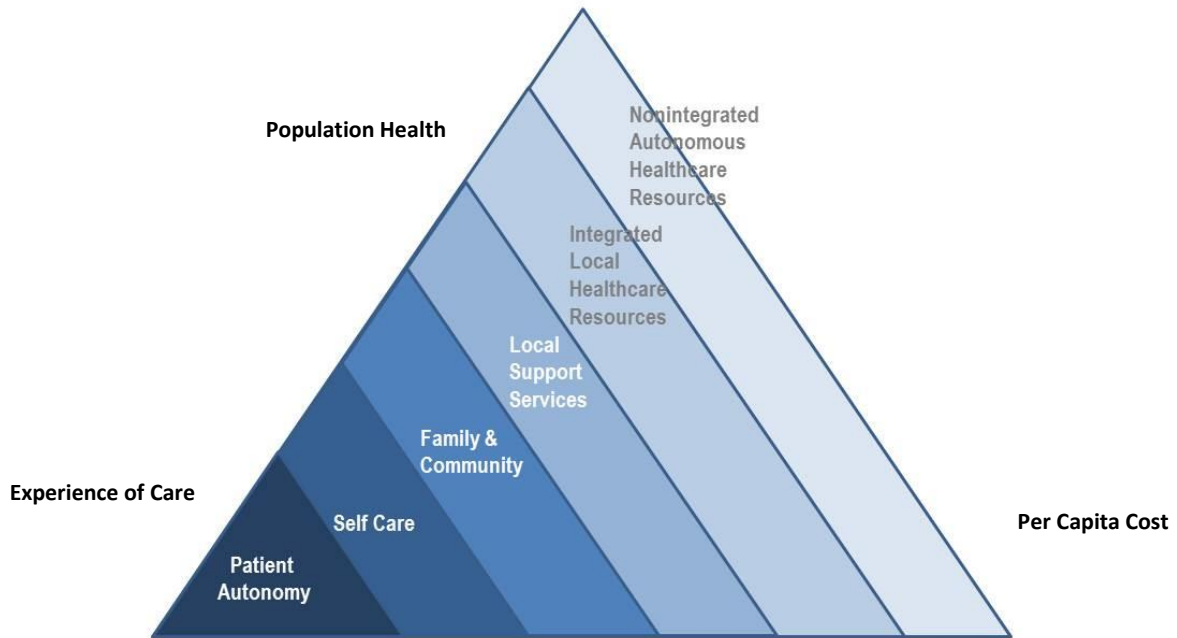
Population Health

Nonintegrated Autonomous Healthcare Resources

Integrated Local Healthcare Resources

Local Support Services

Family & Community

Experience of Care

Self Care

Per Capita Cost

Patient Autonomy